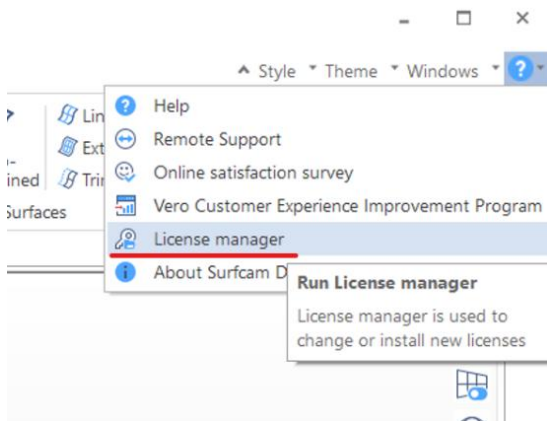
Style Theme Windows

Lin
Ext
ined Tri
Surfaces

Help
Remote Support
Online satisfaction survey
Vero Customer Experience Improvement Program
License manager
About Surfcam D

Run License manager
License manager is used to change or install new licenses